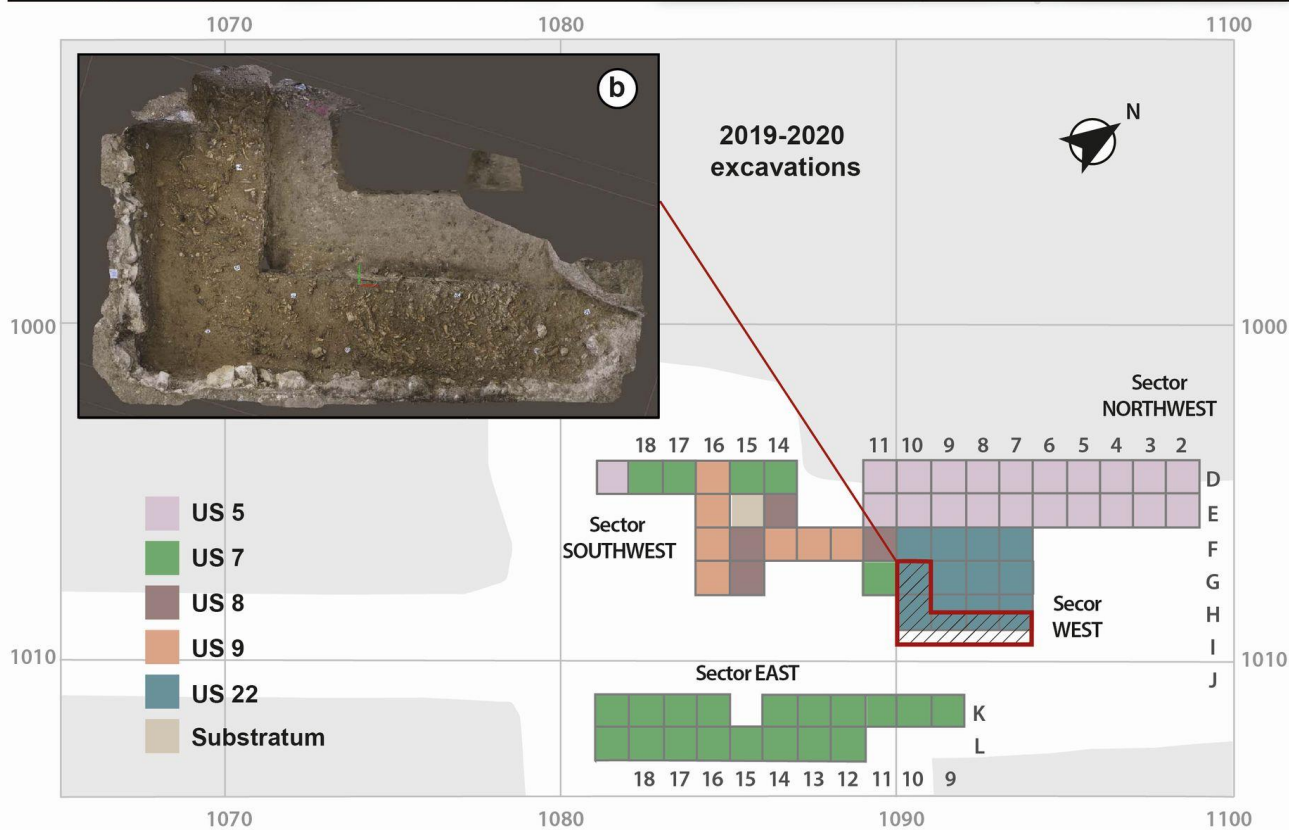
1070
1080
1090
1100

b

2019-2020 excavations

N

1000
1000

Sector NORTHWEST

18 17 16 15 14
11 10 9 8 7 6 5 4 3 2

D
E
F
G
H
I
J

US 5
US 7
US 8
US 9
US 22
Substratum

Sector SOUTHWEST

Secor WEST

1010
1010

Sector EAST

K
L

18 17 16 15 14 13 12 11 10 9

1070
1080
1090
1100